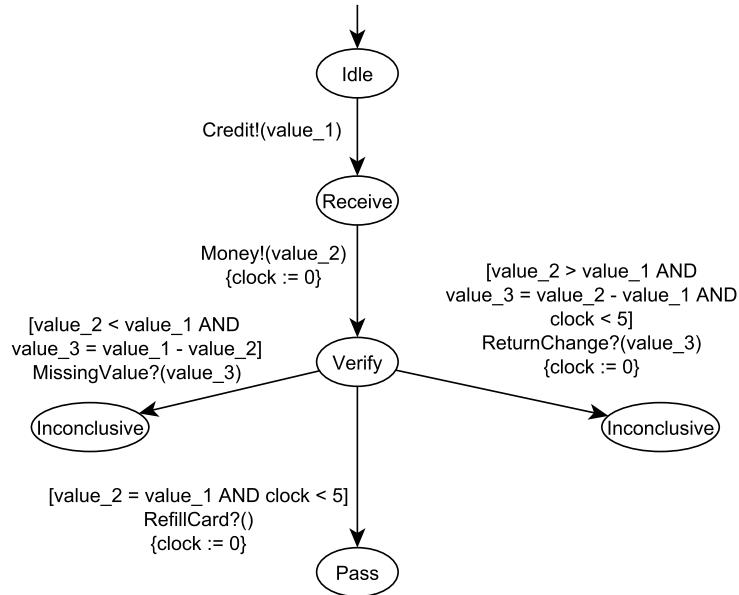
Idle

Credit!(value_1)

Receive

Money!(value_2)
{clock := 0}

[value_2 > value_1 AND
value_3 = value_2 - value_1 AND
clock < 5]
ReturnChange?(value_3)
{clock := 0}

[value_2 < value_1 AND
value_3 = value_1 - value_2]
MissingValue?(value_3)

Verify

Inconclusive

Inconclusive

[value_2 = value_1 AND clock < 5]
RefillCard?()
{clock := 0}

Pass